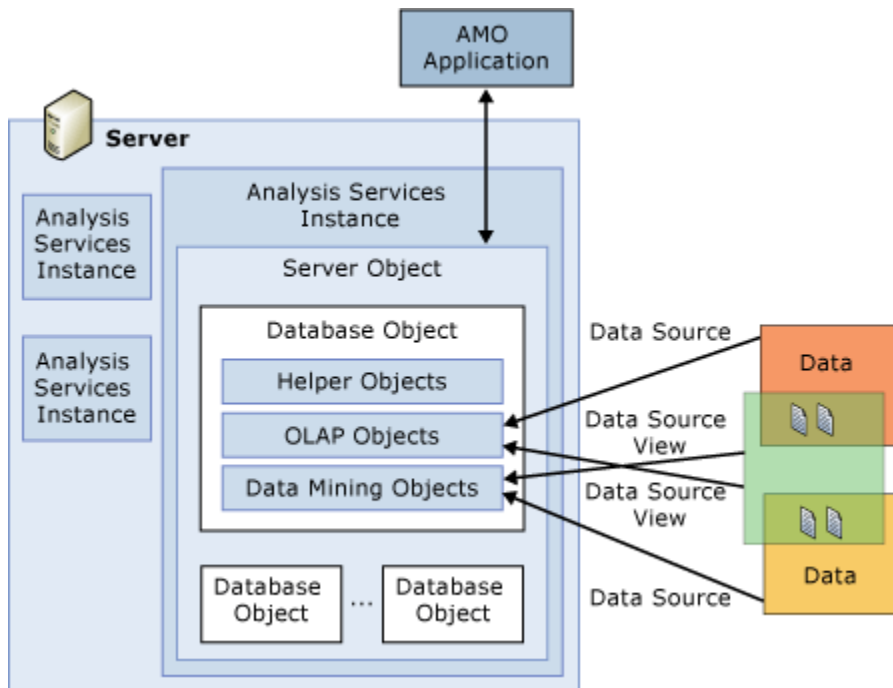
AMO Application

Server

Analysis Services Instance

Analysis Services Instance

Analysis Services Instance

Server Object

Database Object

Helper Objects

OLAP Objects

Data Mining Objects

Database Object

...

Database Object

Data Source

Data Source View

Data Source View

Data Source

Data

Data